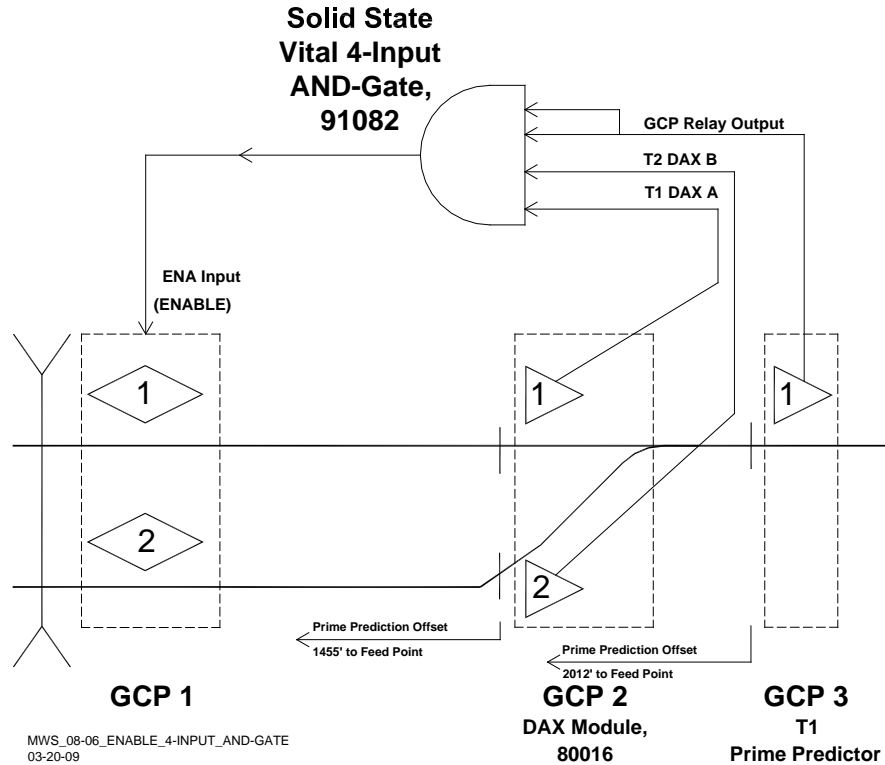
Solid State Vital 4-Input AND-Gate, 91082

GCP Relay Output

T2 DAX B

T1 DAX A

ENA Input (ENABLE)

1

1

1

2

2

Prime Prediction Offset
1455' to Feed Point

Prime Prediction Offset
2012' to Feed Point

GCP 1

GCP 2
DAX Module, 80016

GCP 3
T1
Prime Predictor

MWS_08-06_ENABLE_4-INPUT_AND-GATE
03-20-09